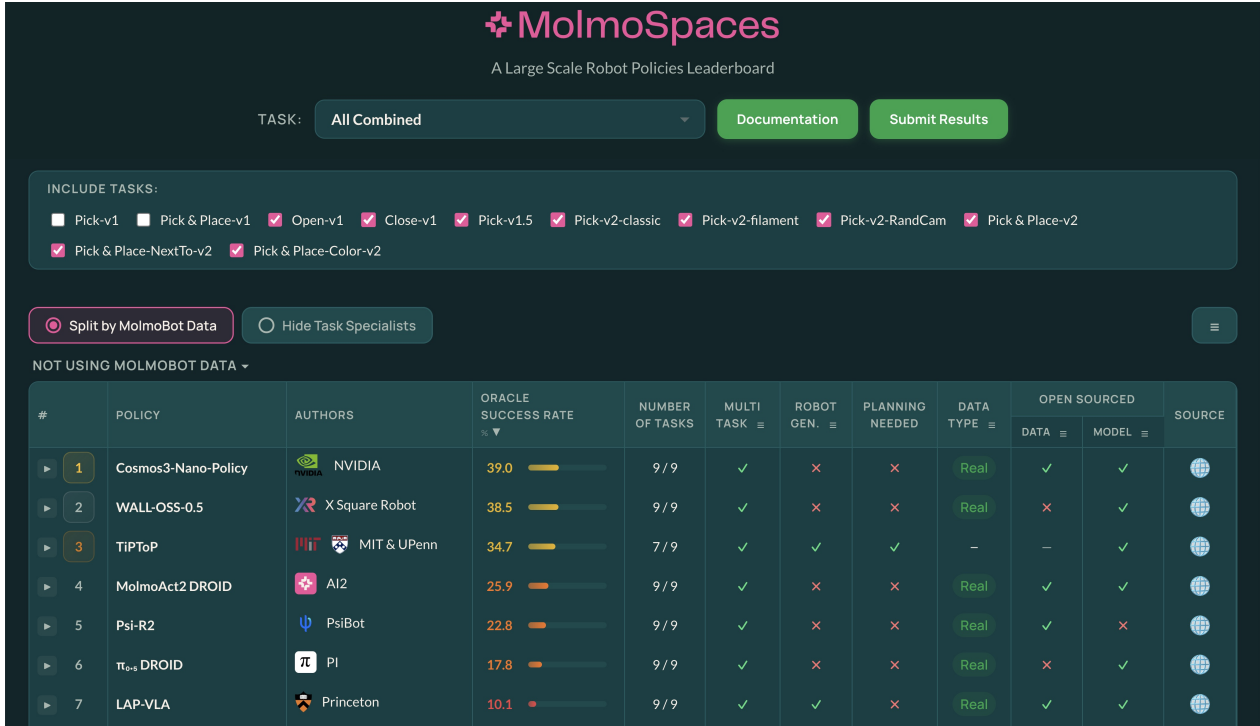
MolmoSpaces

A Large Scale Robot Policies Leaderboard

TASK: All Combined

Documentation

Submit Results

INCLUDE TASKS:

Pick-v1 Pick & Place-v1 Open-v1 Close-v1 Pick-v1.5 Pick-v2-classic Pick-v2-filament Pick-v2-RandCam Pick & Place-v2 Pick & Place-NextTo-v2 Pick & Place-Color-v2

Split by MolmoBot Data

Hide Task Specialists

≡

NOT USING MOLMOBOT DATA ▾

| # | POLICY | AUTHORS | ORACLE SUCCESS RATE % ▼ | NUMBER OF TASKS | MULTI TASK ≡ | ROBOT GEN. ≡ | PLANNING NEEDED | DATA TYPE ≡ | OPEN SOURCED DATA ≡ | OPEN SOURCED MODEL ≡ | SOURCE |
|---|---|---|---|---|---|---|---|---|---|---|---|
| 1 | Cosmos3-Nano-Policy | NVIDIA | 39.0 | 9 / 9 | ✓ | × | × | Real | ✓ | ✓ | |
| 2 | WALL-OSS-0.5 | X Square Robot | 38.5 | 9 / 9 | ✓ | × | × | Real | × | ✓ | |
| 3 | TiPToP | MIT & UPenn | 34.7 | 7 / 9 | ✓ | ✓ | ✓ | – | – | ✓ | |
| 4 | MolmoAct2 DROID | AI2 | 25.9 | 9 / 9 | ✓ | × | × | Real | ✓ | ✓ | |
| 5 | Psi-R2 | PsiBot | 22.8 | 9 / 9 | ✓ | × | × | Real | ✓ | × | |
| 6 | $\pi_{0.5}$ DROID | PI | 17.8 | 9 / 9 | ✓ | × | × | Real | × | ✓ | |
| 7 | LAP-VLA | Princeton | 10.1 | 9 / 9 | ✓ | ✓ | × | Real | ✓ | ✓ | |